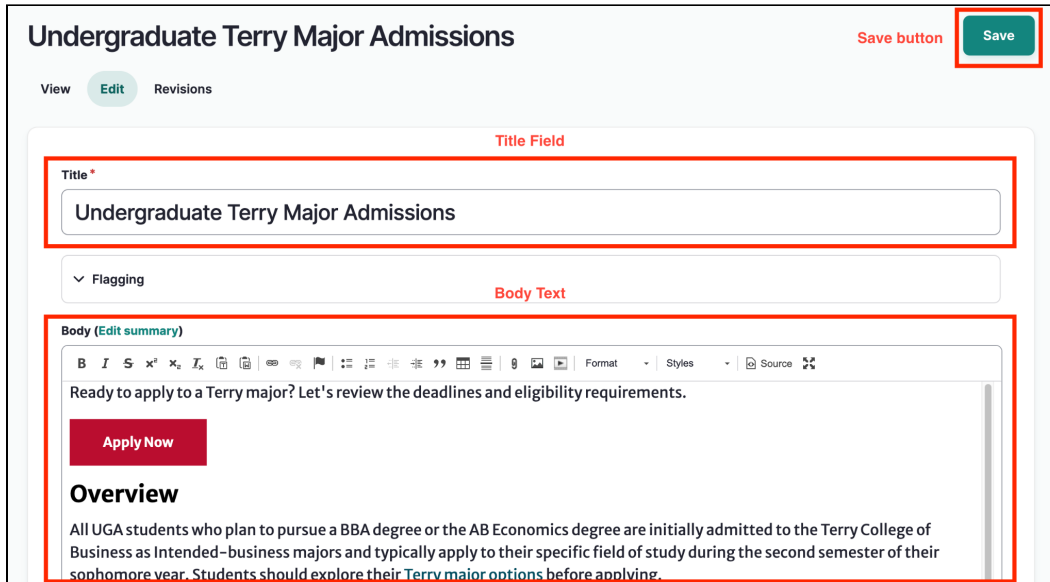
Undergraduate Terry Major Admissions

Save button

Save

View Edit Revisions

Title Field

Title *

Undergraduate Terry Major Admissions

Flagging

Body Text

Body (Edit summary)

B I S $x^2$ $x_2$ $I_x$ Format Styles Source

Ready to apply to a Terry major? Let's review the deadlines and eligibility requirements.

Apply Now

Overview

All UGA students who plan to pursue a BBA degree or the AB Economics degree are initially admitted to the Terry College of Business as Intended-business majors and typically apply to their specific field of study during the second semester of their sophomore year. Students should explore their Terry major options before applying.